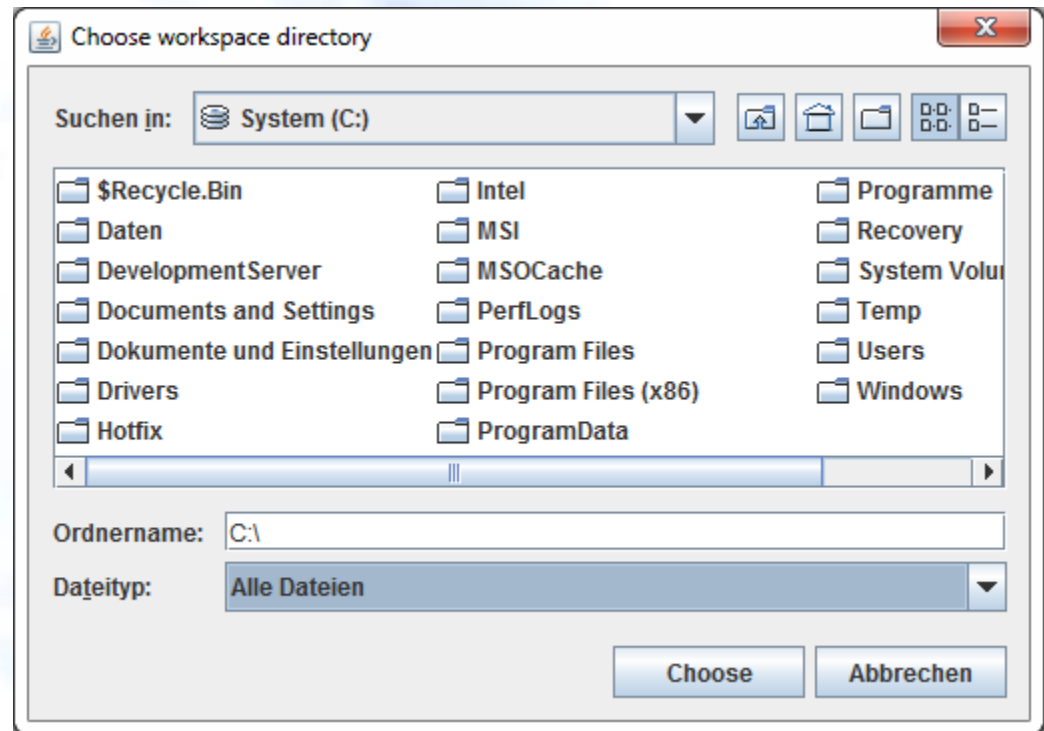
Choose workspace directory

Suchen in: System (C:)

$Recycle.Bin
Daten
DevelopmentServer
Documents and Settings
Dokumente und Einstellungen
Drivers
Hotfix

Intel
MSI
MSOCache
PerfLogs
Program Files
Program Files (x86)
ProgramData

Programme
Recovery
System Volu
Temp
Users
Windows

Ordnername: C:\

Dateityp: Alle Dateien

Choose
Abbrechen